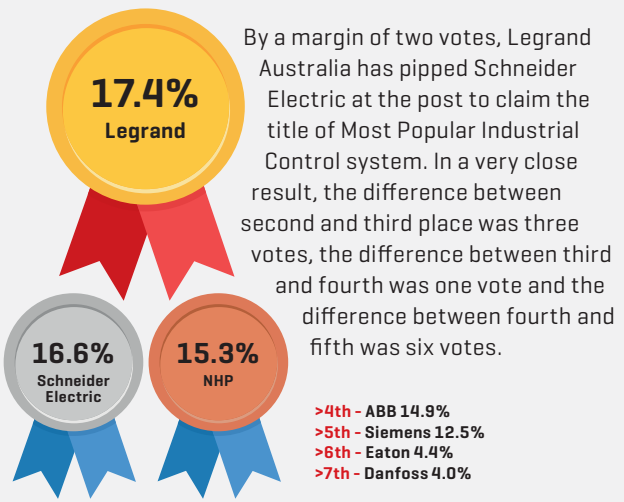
17.4%
Legrand

By a margin of two votes, Legrand Australia has pipped Schneider Electric at the post to claim the title of Most Popular Industrial Control system. In a very close result, the difference between second and third place was three votes, the difference between third and fourth was one vote and the difference between fourth and fifth was six votes.

16.6%
Schneider Electric

15.3%
NHP

>4th - ABB 14.9%
>5th - Siemens 12.5%
>6th - Eaton 4.4%
>7th - Danfoss 4.0%